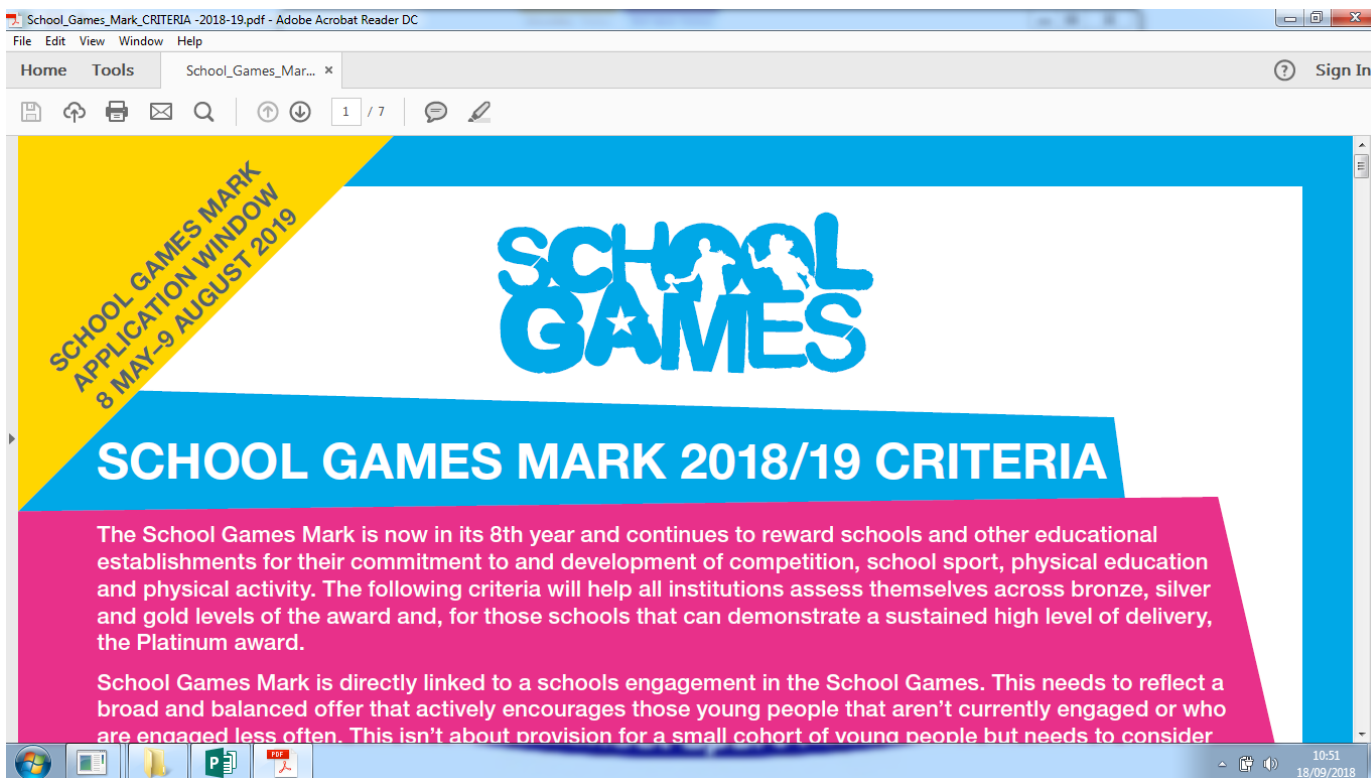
School_Games_Mark_CRITERIA -2018-19.pdf - Adobe Acrobat Reader DC

File Edit View Window Help

Home Tools School_Games_Mar... ×

? Sign In

1 / 7

SCHOOL GAMES MARK APPLICATION WINDOW 8 MAY–9 AUGUST 2019

SCHOOL GAMES

SCHOOL GAMES MARK 2018/19 CRITERIA

The School Games Mark is now in its 8th year and continues to reward schools and other educational establishments for their commitment to and development of competition, school sport, physical education and physical activity. The following criteria will help all institutions assess themselves across bronze, silver and gold levels of the award and, for those schools that can demonstrate a sustained high level of delivery, the Platinum award.

School Games Mark is directly linked to a schools engagement in the School Games. This needs to reflect a broad and balanced offer that actively encourages those young people that aren't currently engaged or who are engaged less often. This isn't about provision for a small cohort of young people but needs to consider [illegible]

10:51
18/09/2018